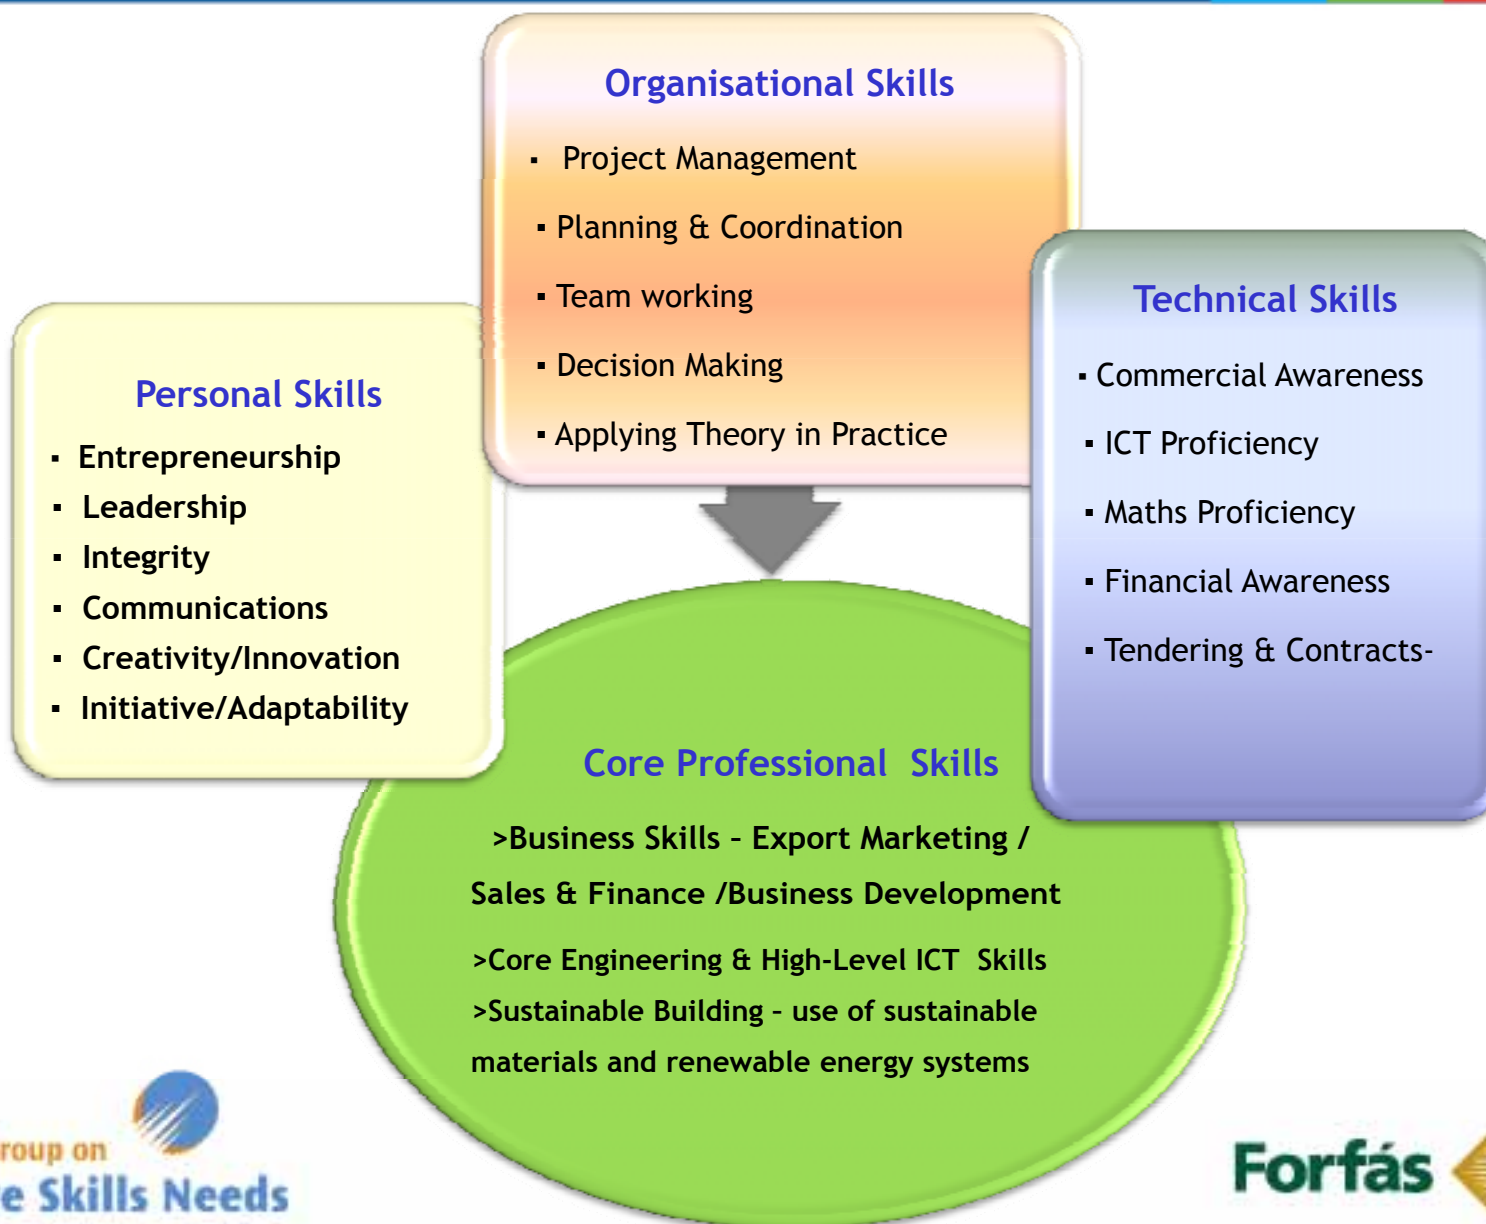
Organisational Skills

- Project Management
- Planning & Coordination
- Team working
- Decision Making
- Applying Theory in Practice

Personal Skills

- Entrepreneurship
- Leadership
- Integrity
- Communications
- Creativity/Innovation
- Initiative/Adaptability

Technical Skills

- Commercial Awareness
- ICT Proficiency
- Maths Proficiency
- Financial Awareness
- Tendering & Contracts-

Core Professional Skills

>Business Skills – Export Marketing / Sales & Finance /Business Development

>Core Engineering & High-Level ICT Skills

>Sustainable Building – use of sustainable materials and renewable energy systems

roup on
e Skills Needs

Forfás